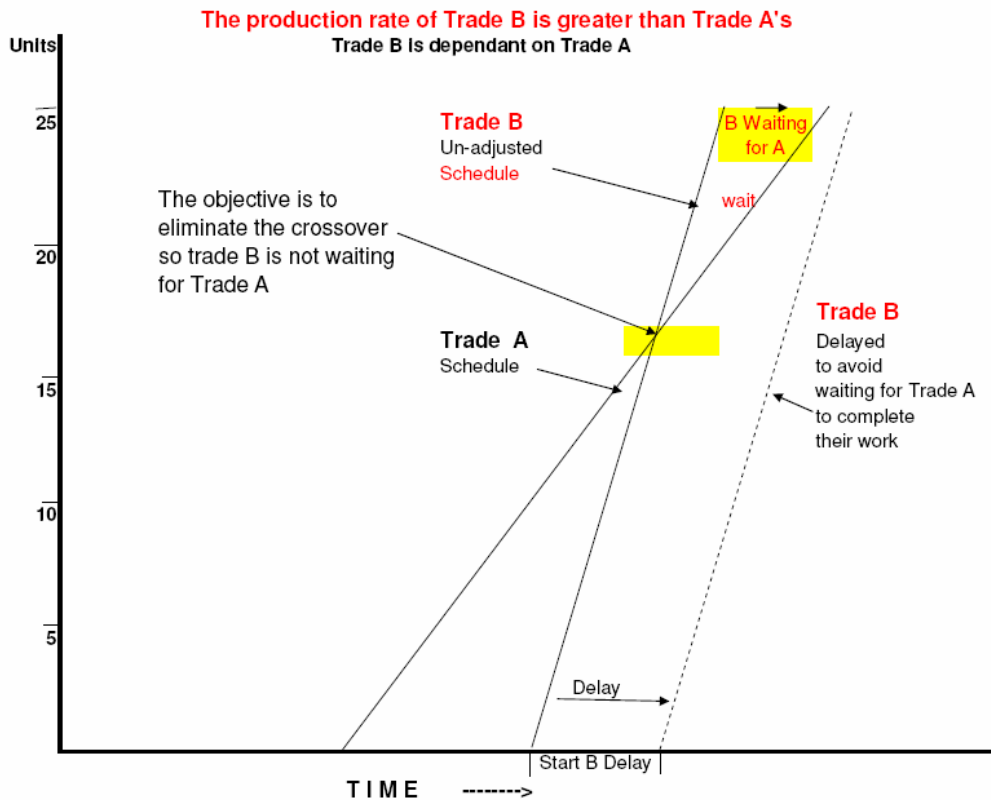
The production rate of Trade B is greater than Trade A's

Units

Trade B is dependant on Trade A

25

20

15

10

5

Trade B
Un-adjusted
Schedule

B Waiting for A

wait

The objective is to eliminate the crossover so trade B is not waiting for Trade A

Trade A
Schedule

Trade B
Delayed to avoid waiting for Trade A to complete their work

Delay

Start B Delay

T I M E -------->